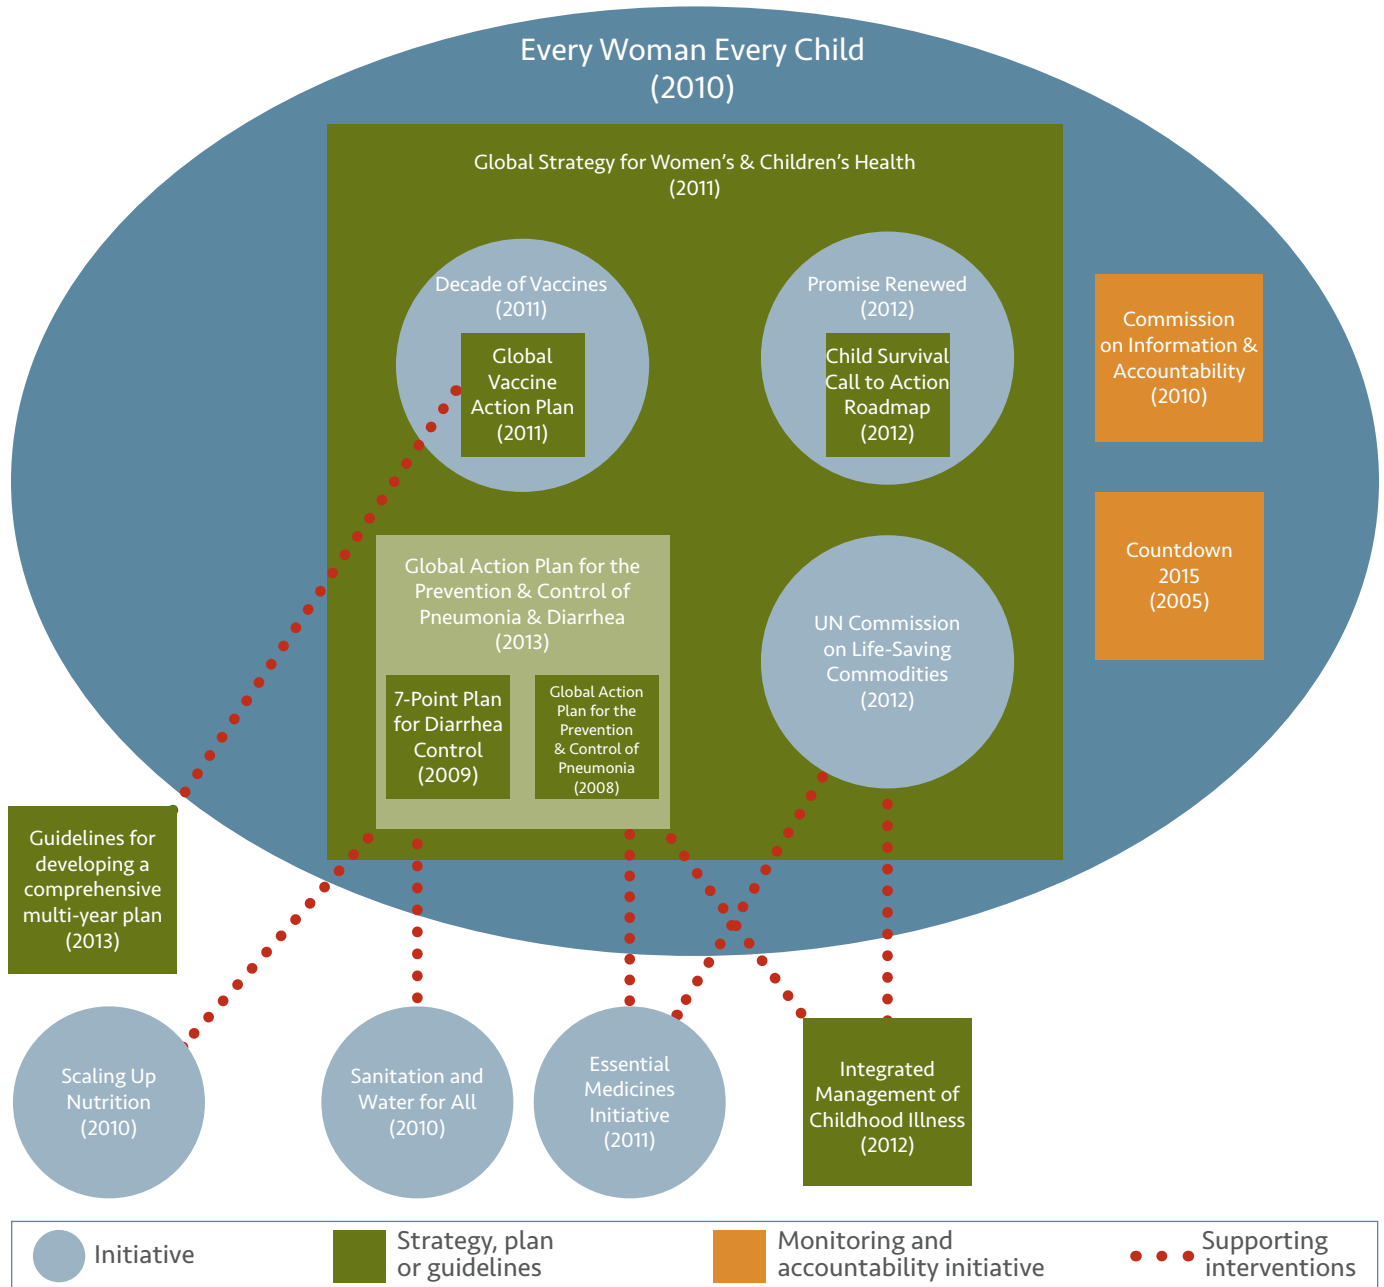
Every Woman Every Child
(2010)

Global Strategy for Women's & Children's Health
(2011)

Decade of Vaccines
(2011)

Global Vaccine Action Plan
(2011)

Promise Renewed
(2012)

Child Survival Call to Action Roadmap
(2012)

Commission on Information & Accountability
(2010)

Countdown 2015
(2005)

Global Action Plan for the Prevention & Control of Pneumonia & Diarrhea
(2013)

7-Point Plan for Diarrhea Control
(2009)

Global Action Plan for the Prevention & Control of Pneumonia
(2008)

UN Commission on Life-Saving Commodities
(2012)

Guidelines for developing a comprehensive multi-year plan
(2013)

Scaling Up Nutrition
(2010)

Sanitation and Water for All
(2010)

Essential Medicines Initiative
(2011)

Integrated Management of Childhood Illness
(2012)

Initiative

Strategy, plan or guidelines

Monitoring and accountability initiative

Supporting interventions